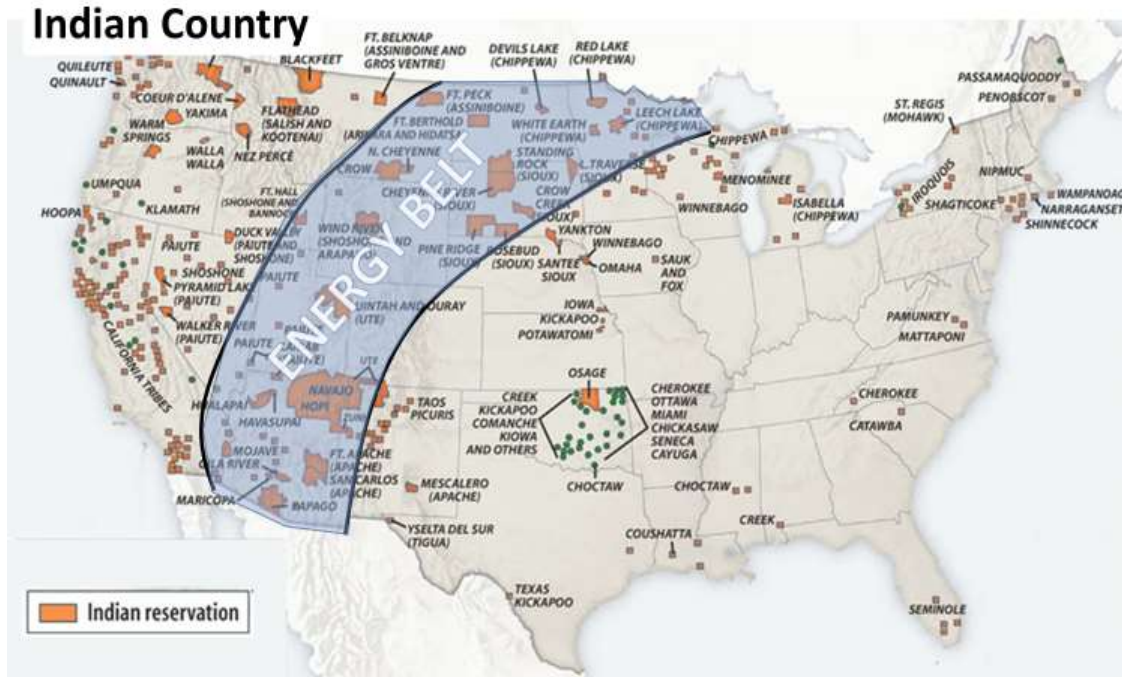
Indian Country

QUILEUTE
QUINAULT
COEUR D'ALENE
YAKIMA
WARM SPRINGS
WALLA WALLA
NEZ PERCE
BLACKFEET
FLATHEAD (SALISH AND KOOTENAI)
FT. BELKNAP (ASSINIBOINE AND GROS VENTRE)
FT. PECK (ASSINIBOINE)
FT. BERTHOLD (ARIKARA AND HIDATSA)
DEVILS LAKE (CHIPPEWA)
RED LAKE (CHIPPEWA)
WHITE EARTH (CHIPPEWA)
LEECH LAKE (CHIPPEWA)
CHIPPEWA
N. CHEYENNE
CROW
STANDING ROCK (SIOUX)
L. TRAVERSE (SIOUX)
CHEYENNE RIVER (SIOUX)
CROW CREEK (SIOUX)
FT. HALL (SHOSHONE AND BANNOCK)
UMPQUA
KLAMATH
HOOPA
PAIUTE
DUCK VALLEY (PAIUTE AND SHOSHONE)
WIND RIVER (SHOSHONE AND ARAPAHO)
PAIUTE
SHOSHONE
PYRAMID LAKE (PAIUTE)
WALKER RIVER (PAIUTE)
CALIFORNIA TRIBES
ENERGY BELT
PINE RIDGE (SIOUX)
ROSEBUD (SIOUX)
YANKTON
SANTEE SIOUX
WINNEBAGO
OMAHA
SAUK AND FOX
IOWA
KICKAPOO
POTAWATOMI
UINTAH AND OURAY (UTE)
PAIUTE
UTE
NAVAJO
HOPI
ZUNI
HUALAPAI
HAVASUPAI
MOJAVE
GILA RIVER
MARICOPA
FT. APACHE (APACHE)
SAN CARLOS (APACHE)
PAPAGO
TAOS
PICURIS
MESCALERO (APACHE)
YSELTA DEL SUR (TIGUA)
TEXAS KICKAPOO
CREEK
KICKAPOO
COMANCHE
KIOWA
AND OTHERS
OSAGE
CHEROKEE
OTTAWA
MIAMI
CHICKASAW
SENECA
CAYUGA
CHOCTAW
MENOMINEE
WINNEBAGO
ISABELLA (CHIPPEWA)
ST. REGIS (MOHAWK)
IROQUOIS
PASSAMAQUODDY
PENOBSCOT
NIPMUC
WAMPANOAG
NARRAGANSETT
SHAGTICOKE
SHINNECOCK
PAMUNKEY
MATTAPONI
CHEROKEE
CATAWBA
CHOCTAW
CREEK
COUSHATTA
SEMINOLE

Indian reservation